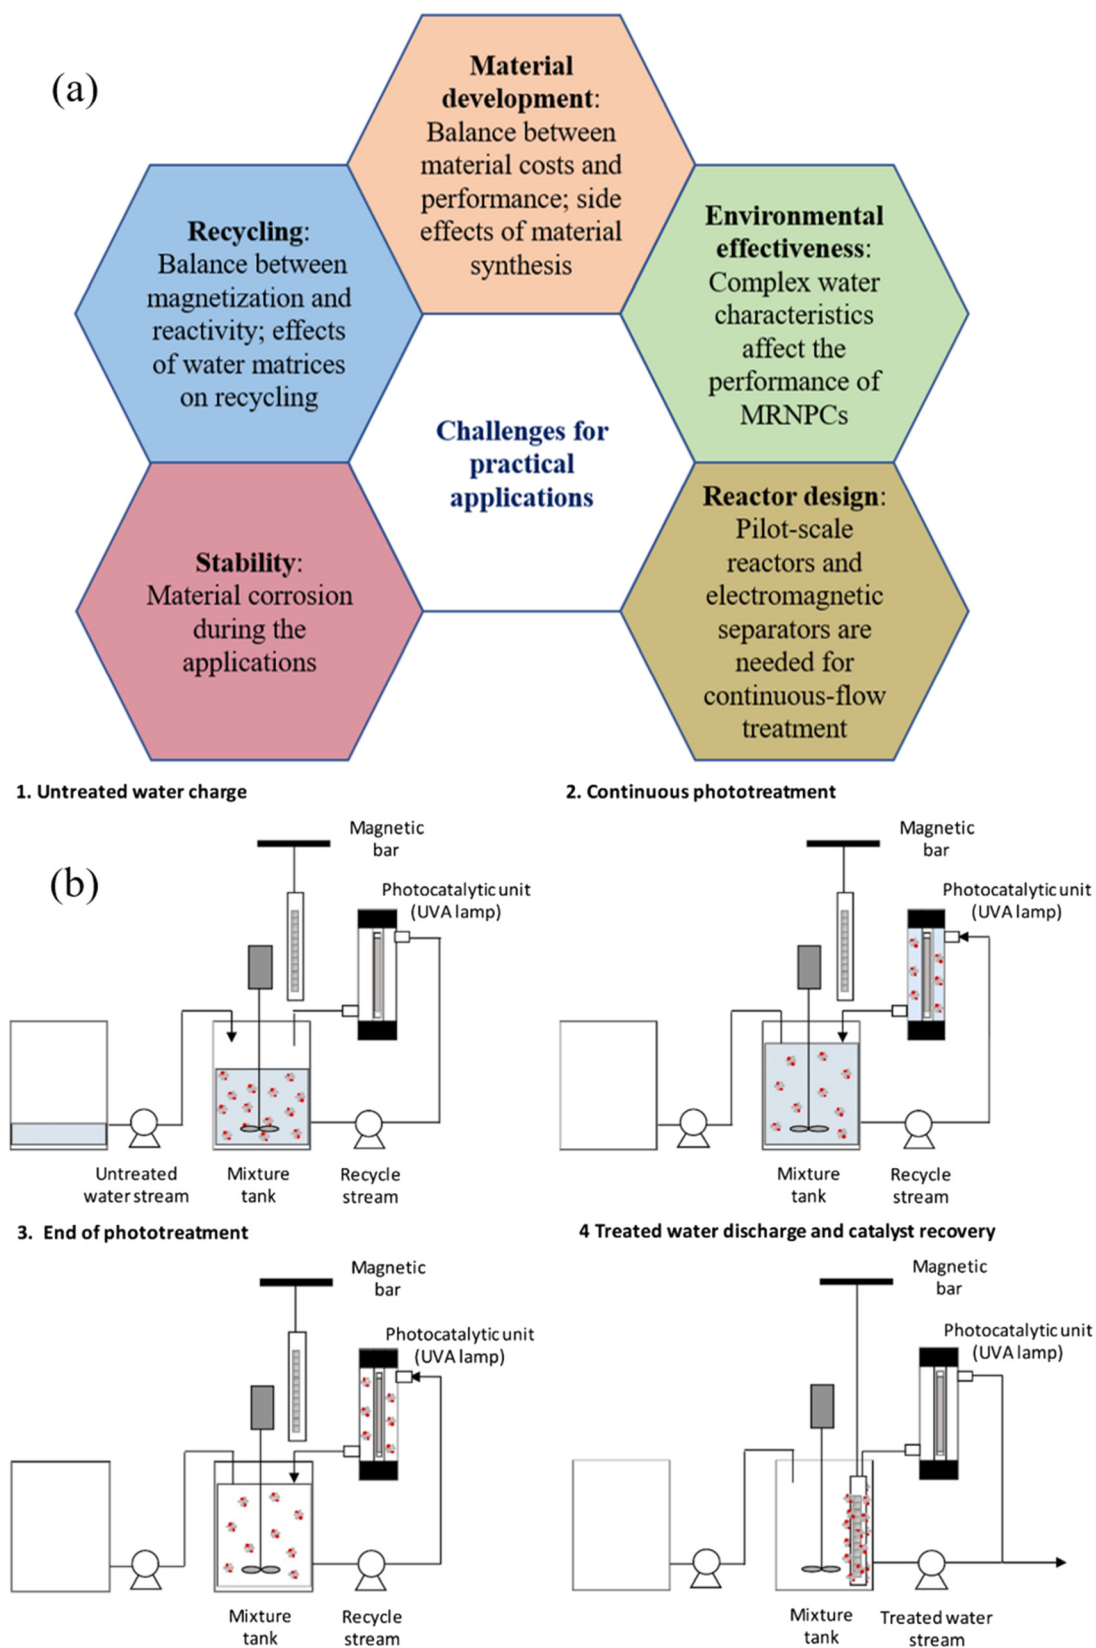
(a)

**Material development**: Balance between material costs and performance; side effects of material synthesis

**Recycling**: Balance between magnetization and reactivity; effects of water matrices on recycling

**Environmental effectiveness**: Complex water characteristics affect the performance of MRNPCs

Challenges for practical applications

**Stability**: Material corrosion during the applications

**Reactor design**: Pilot-scale reactors and electromagnetic separators are needed for continuous-flow treatment

1. Untreated water charge

(b)

Magnetic bar

Photocatalytic unit (UVA lamp)

Untreated water stream

Mixture tank

Recycle stream

2. Continuous phototreatment

Magnetic bar

Photocatalytic unit (UVA lamp)

Mixture tank

Recycle stream

3. End of phototreatment

Magnetic bar

Photocatalytic unit (UVA lamp)

Mixture tank

Recycle stream

4 Treated water discharge and catalyst recovery

Magnetic bar

Photocatalytic unit (UVA lamp)

Mixture tank

Treated water stream